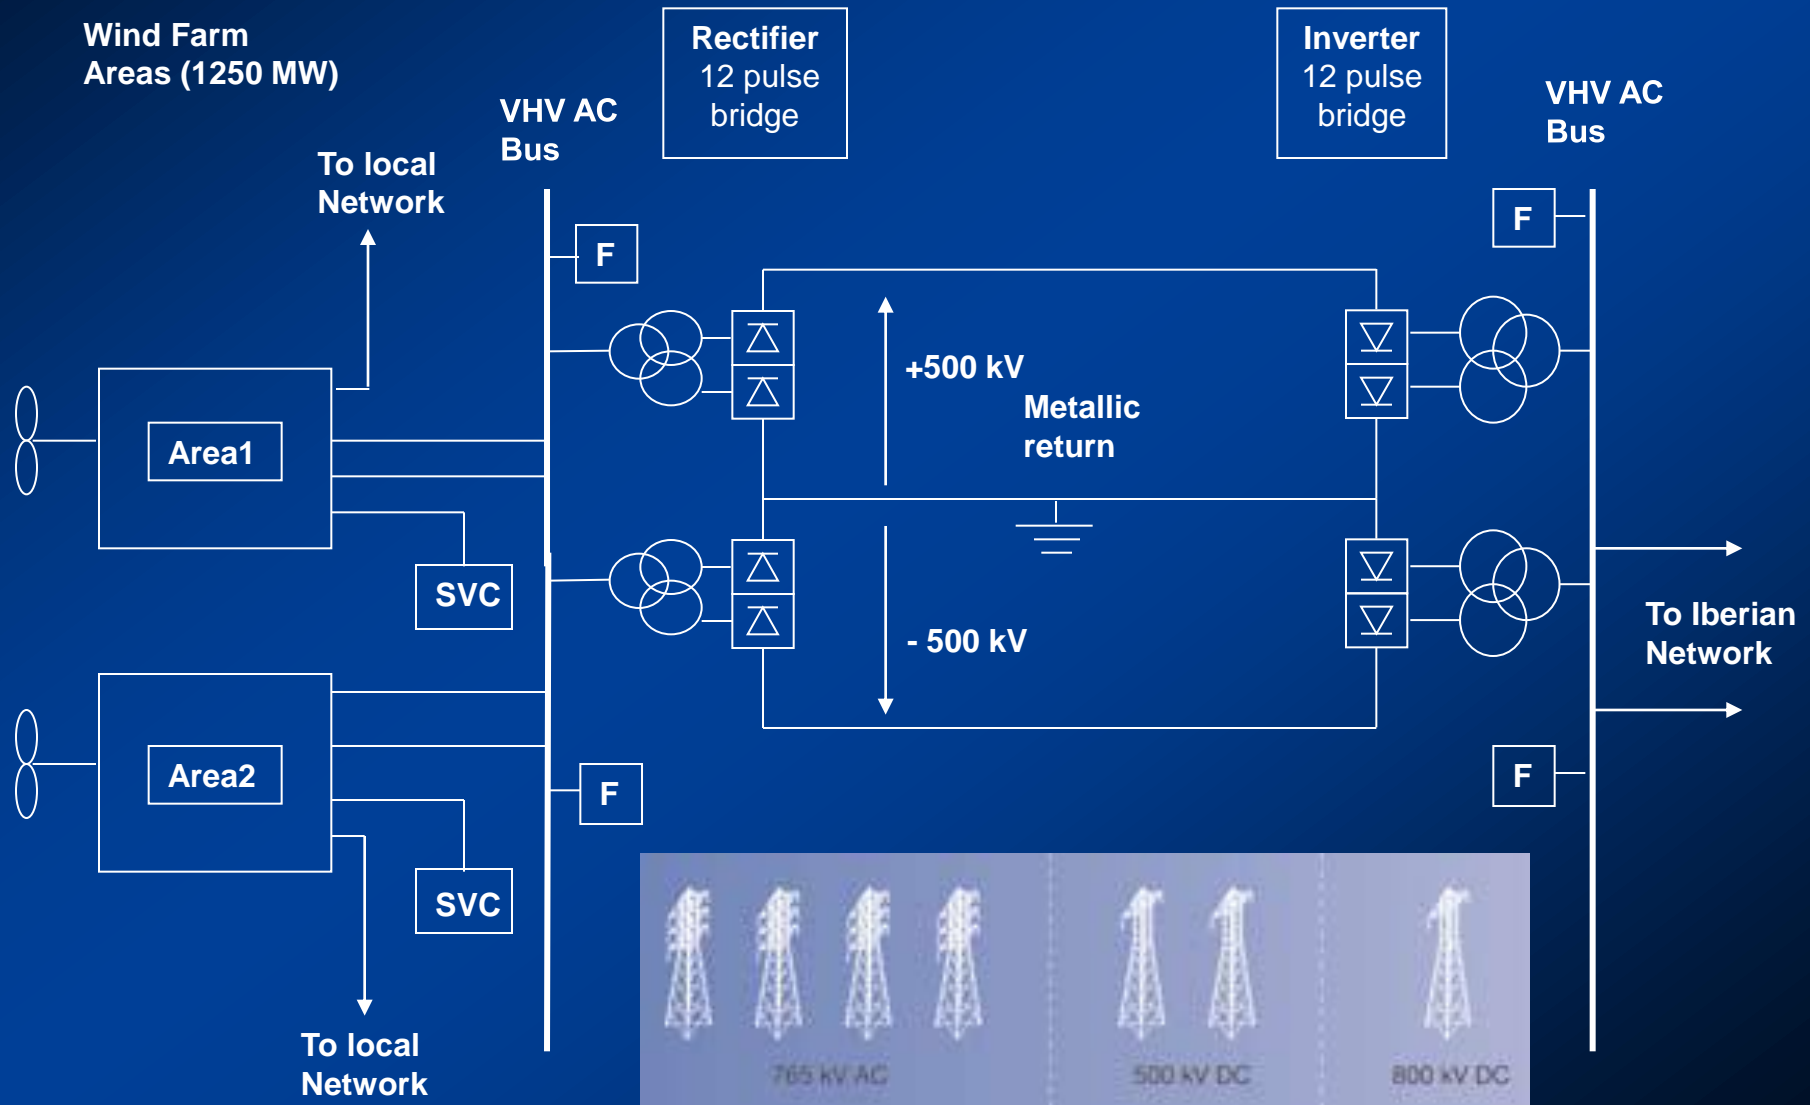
Wind Farm
Areas (1250 MW)

Rectifier
12 pulse
bridge

Inverter
12 pulse
bridge

VHV AC
Bus

VHV AC
Bus

To local
Network

F

F

Area1

+500 kV

Metallic
return

SVC

- 500 kV

To Iberian
Network

Area2

F

F

SVC

To local
Network

765 kV AC

500 kV DC

800 kV DC